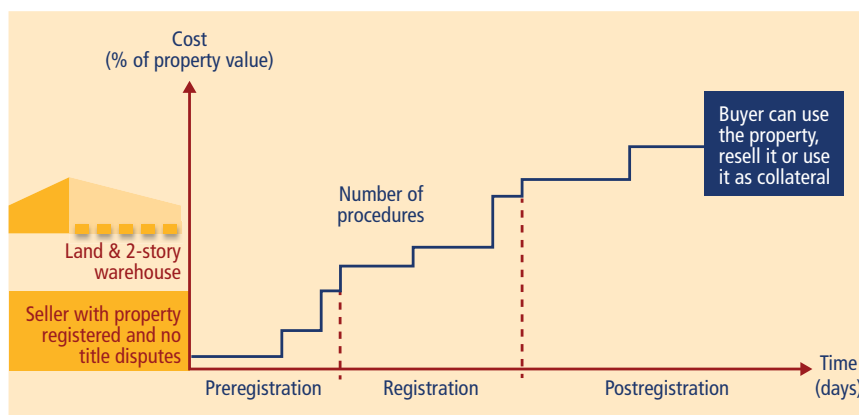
Cost
(% of property value)

Land & 2-story warehouse

Seller with property registered and no title disputes

Number of procedures

Buyer can use the property, resell it or use it as collateral

Time
(days)

Preregistration

Registration

Postregistration